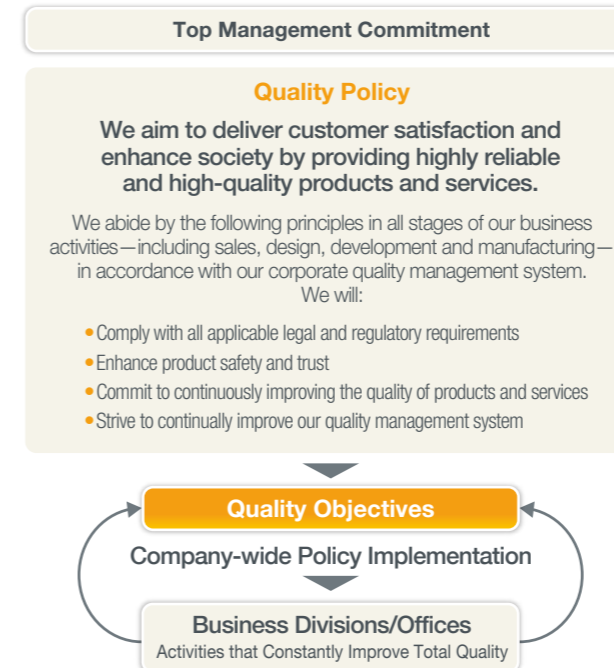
Top Management Commitment

Quality Policy

We aim to deliver customer satisfaction and enhance society by providing highly reliable and high-quality products and services.

We abide by the following principles in all stages of our business activities—including sales, design, development and manufacturing—in accordance with our corporate quality management system. We will:

• Comply with all applicable legal and regulatory requirements
• Enhance product safety and trust
• Commit to continuously improving the quality of products and services
• Strive to continually improve our quality management system

Quality Objectives

Company-wide Policy Implementation

Business Divisions/Offices
Activities that Constantly Improve Total Quality